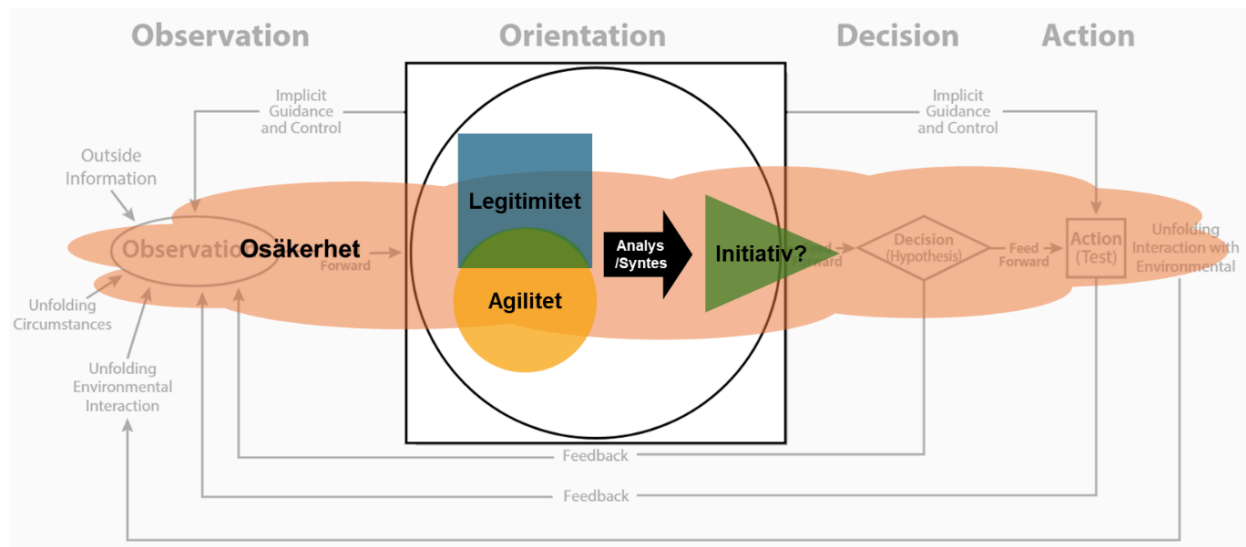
Observation

Orientation

Decision

Action

Implicit Guidance and Control

Implicit Guidance and Control

Outside Information

Observatio

Osäkerhet

Forward

Legitimitet

Agilitet

Analys /Syntes

Initiativ?

rward

Decision (Hypothesis)

Feed Forward

Action (Test)

Unfolding Interaction with Environmental

Unfolding Circumstances

Unfolding Environmental Interaction

Feedback

Feedback